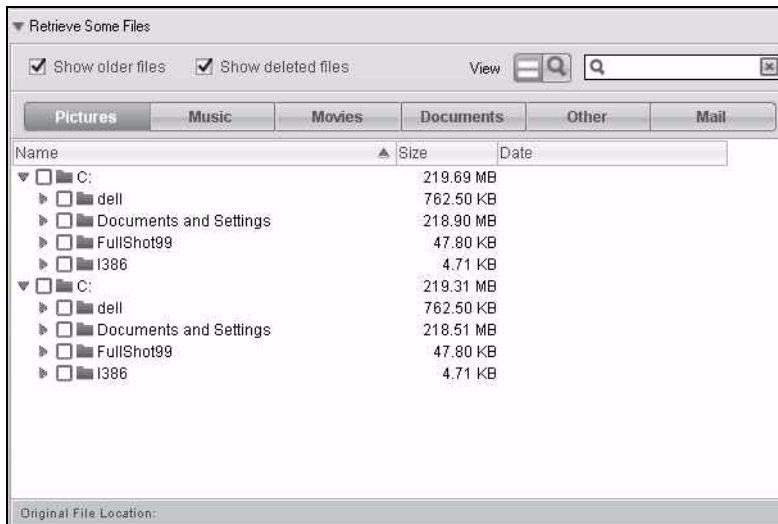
Retrieve Some Files

Show older files Show deleted files View

Pictures Music Movies Documents Other Mail

| Name | Size | Date |
|---|---|---|
| C: | 219.69 MB | |
| dell | 762.50 KB | |
| Documents and Settings | 218.90 MB | |
| FullShot99 | 47.80 KB | |
| I386 | 4.71 KB | |
| C: | 219.31 MB | |
| dell | 762.50 KB | |
| Documents and Settings | 218.51 MB | |
| FullShot99 | 47.80 KB | |
| I386 | 4.71 KB | |

Original File Location: